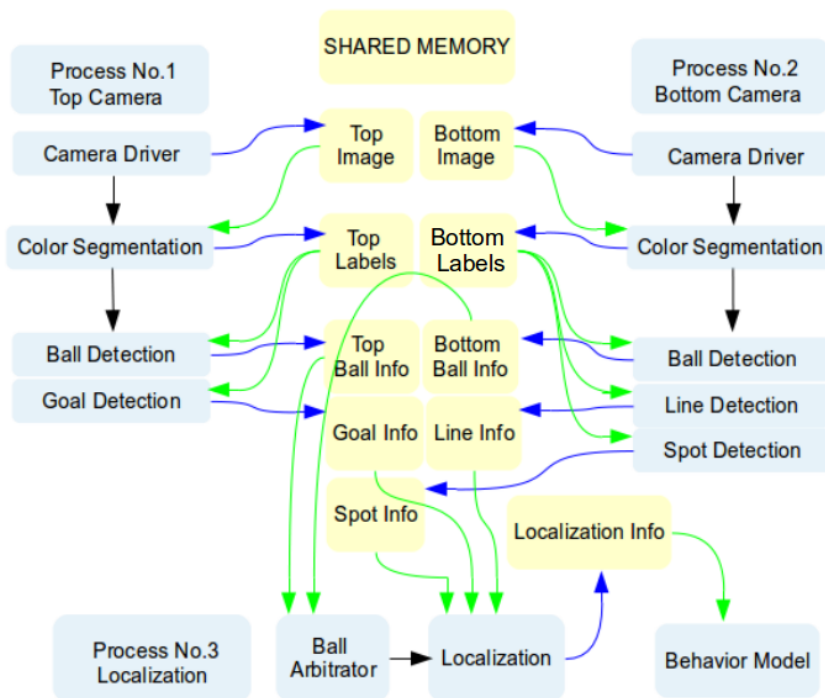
SHARED MEMORY

Process No.1
Top Camera

Process No.2
Bottom Camera

Camera Driver

Top
Image

Bottom
Image

Camera Driver

Color Segmentation

Top
Labels

Bottom
Labels

Color Segmentation

Ball Detection

Top
Ball Info

Bottom
Ball Info

Ball Detection

Goal Detection

Goal Info

Line Info

Line Detection

Spot Detection

Spot Info

Localization Info

Process No.3
Localization

Ball
Arbitrator

Localization

Behavior Model